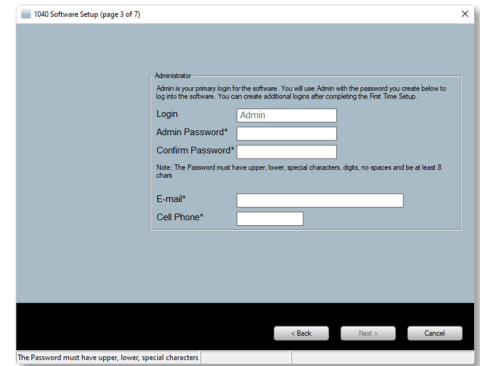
1040 Software Setup (page 3 of 7)

×

Administrator

Admin is your primary login for the software. You will use Admin with the password you create below to log into the software. You can create additional logins after completing the First Time Setup.

Login Admin

Admin Password*

Confirm Password*

Note: The Password must have upper, lower, special characters, digits, no spaces and be at least 8 chars

E-mail*

Cell Phone*

< Back

Next >

Cancel

The Password must have upper, lower, special characters